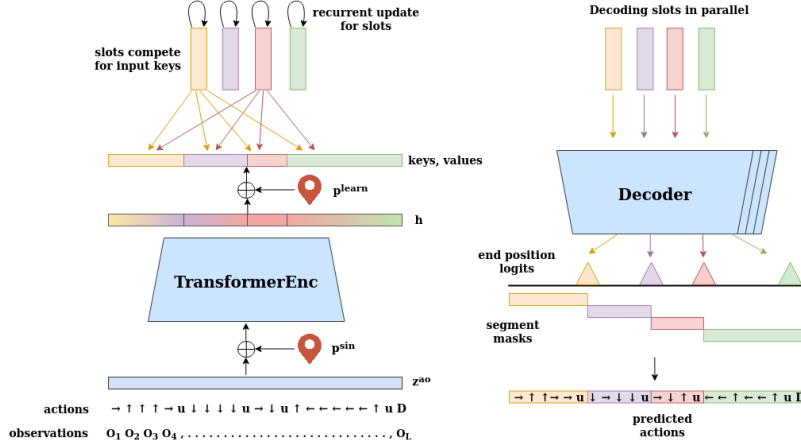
recurrent update for slots

slots compete for input keys

keys, values

$\mathbf{p}^{\mathbf{learn}}$

h

TransformerEnc

$\mathbf{p}^{\mathbf{sin}}$

$\mathbf{z}^{\mathbf{ao}}$

actions → ↑ ↑ ↑ → u ↓ ↓ ↓ ↓ u → ↓ u ↑ ← ← ← ← ← ↑ u D

observations $O_1$ $O_2$ $O_3$ $O_4$ , . . . . . . . . . . . . . . . . . . . . . . . . . . . , $O_L$

Decoding slots in parallel

Decoder

end position logits

segment masks

→ ↑ ↑ → → u ↓ → ↓ ↓ u → ↓ ↑ u ← ← ↑ ← ← ↑ u D

predicted actions